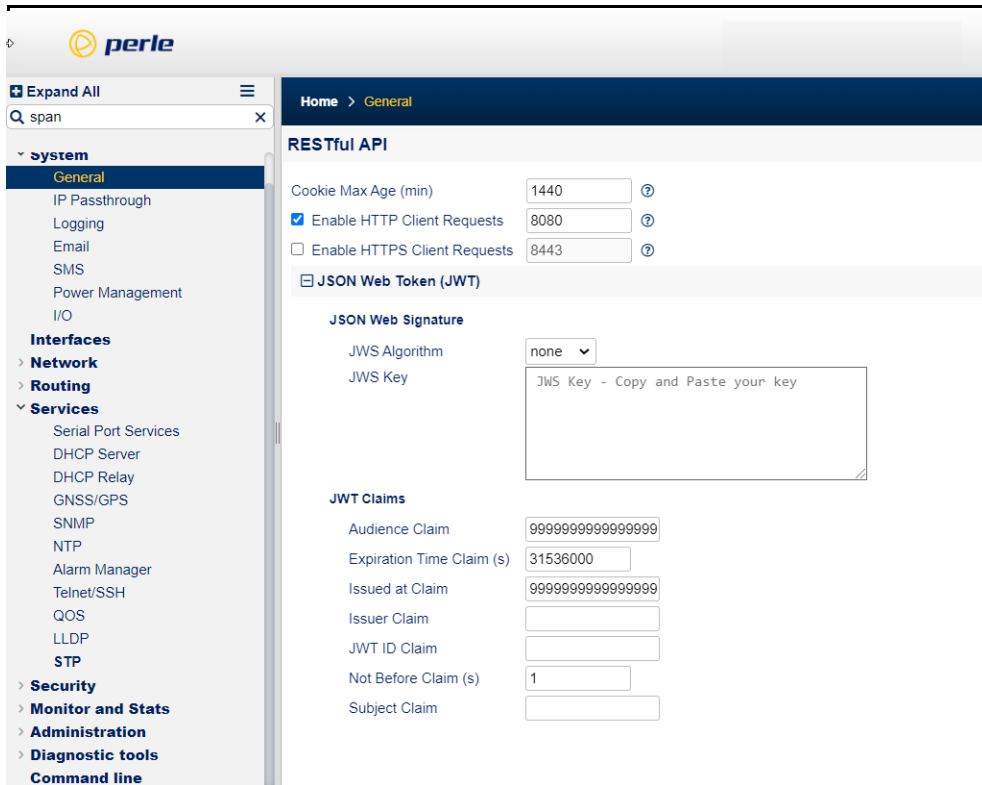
perle

Expand All

span

System
General
IP Passthrough
Logging
Email
SMS
Power Management
I/O
Interfaces
Network
Routing
Services
Serial Port Services
DHCP Server
DHCP Relay
GNSS/GPS
SNMP
NTP
Alarm Manager
Telnet/SSH
QOS
LLDP
STP
Security
Monitor and Stats
Administration
Diagnostic tools
Command line

Home > General

RESTful API

Cookie Max Age (min) 1440
Enable HTTP Client Requests 8080
Enable HTTPS Client Requests 8443

JSON Web Token (JWT)

JSON Web Signature
JWS Algorithm none
JWS Key JWS Key - Copy and Paste your key

JWT Claims
Audience Claim 9999999999999999
Expiration Time Claim (s) 31536000
Issued at Claim 9999999999999999
Issuer Claim
JWT ID Claim
Not Before Claim (s) 1
Subject Claim